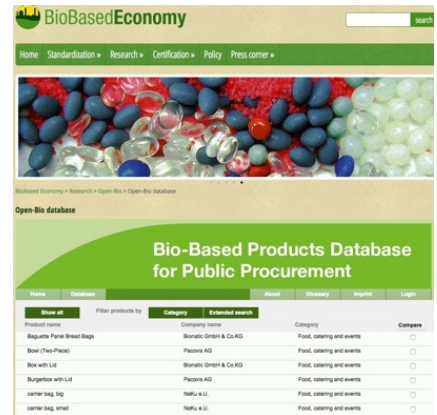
BioBasedEconomy

search

Home Standardization » Research » Certification » Policy Press corner »

BioBased Economy > Research > Open-Bio > Open-Bio database

Open-Bio database

Bio-Based Products Database for Public Procurement

Home Database About Glossary Imprint Login

Show all Filter products by Category Extended search

| Product name | Company name | Category | Compare |
|---|---|---|---|
| Baguette Panel Bread Bags | Bionatic GmbH & Co.KG | Food, catering and events | |
| Bowl (Two-Piece) | Pacovis AG | Food, catering and events | |
| Box with Lid | Bionatic GmbH & Co.KG | Food, catering and events | |
| Burgerbox with Lid | Pacovis AG | Food, catering and events | |
| carrier bag, big | NaKu e.U. | Food, catering and events | |
| carrier bag, small | NaKu e.U. | Food, catering and events | |